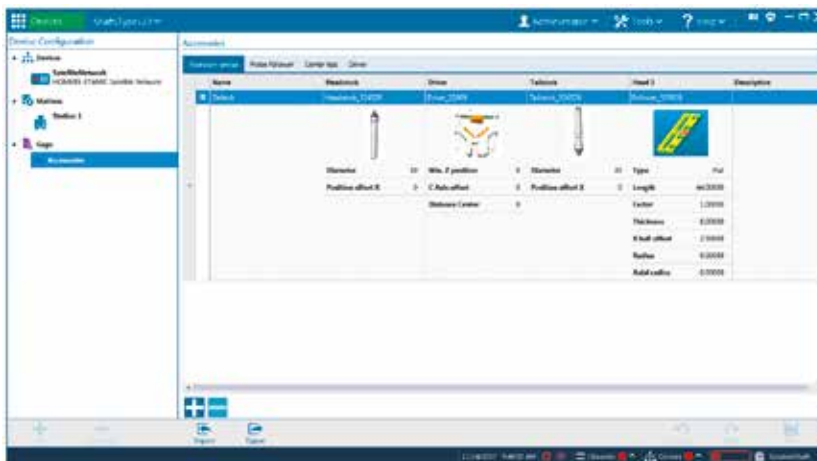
Devices

Administrator   Tools   Help

Device Configuration

Devices
SatelliteNetwork
HOMMEL ETAMIC Satellite Network

Stations
Station 1

Gage
Accessories

Accessories

Diameter   Probe flattener   Center tips   Driver

| Name | Headstock | Drive | Tailstock | Head 1 | Description |
|---|---|---|---|---|---|
| Default | Headstock_SD026 | Driver_SD49 | Tailstock_SD026 | Rollover_SD026 | |

| Diameter | 10 | Min. X position | 0 | Diameter | 10 | Type | Flat |
|---|---|---|---|---|---|---|---|
| Position offset X | 0 | C Axis offset | 0 | Position offset X | 0 | Length | 44.00000 |
| | | Distance Center | 0 | | | Factor | 1.00000 |
| | | | | | | Thickness | 8.00000 |
| | | | | | | X ball offset | 2.50000 |
| | | | | | | Radius | 0.00000 |
| | | | | | | Axial radius | 0.00000 |

+ −

Import   Export